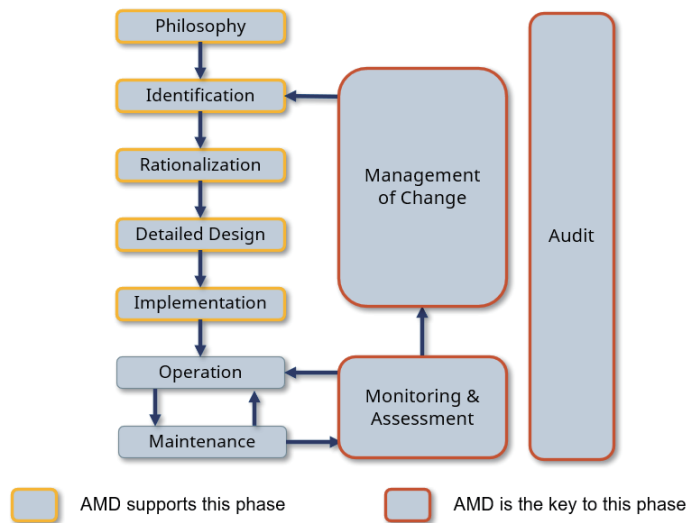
Philosophy

Identification

Rationalization

Detailed Design

Implementation

Operation

Maintenance

Management of Change

Monitoring & Assessment

Audit

AMD supports this phase

AMD is the key to this phase